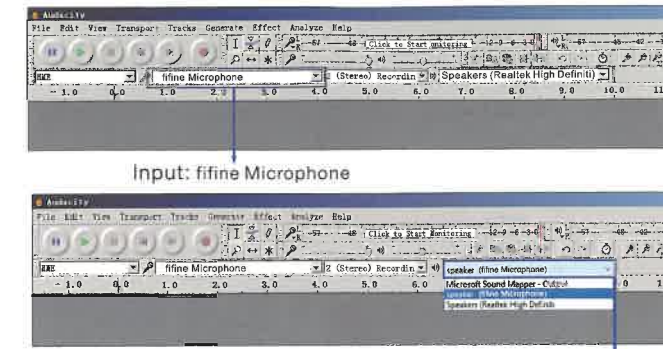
Audacity
File Edit View Transport Tracks Generate Effect Analyze Help
-57 -48 Click to Start Monitoring -12 -9 -6 -3 0 -57 -48 -42
MME fifine Microphone 2 (Stereo) Recordin Speakers (Realtek High Definiti)
- 1.0 0.0 1.0 2.0 3.0 4.0 5.0 6.0 7.0 8.0 9.0 10.0 11

Input: fifine Microphone

Audacity
File Edit View Transport Tracks Generate Effect Analyze Help
-57 -48 Click to Start Monitoring -12 -9 -6 -3 0 -57 -48 -42
MME fifine Microphone 2 (Stereo) Recordin speaker (fifine Microphone)
Microsoft Sound Mapper - Output
speaker (fifine Microphone)
Speakers (Realtek High Definiti
- 1.0 0.0 1.0 2.0 3.0 4.0 5.0 6.0 0